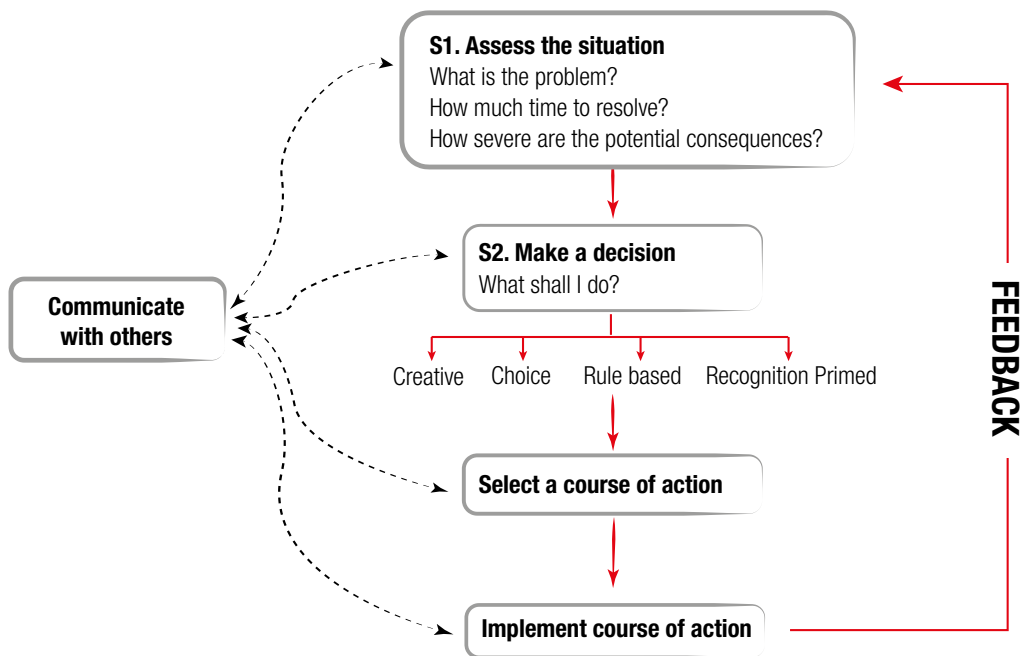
S1. Assess the situation
What is the problem?
How much time to resolve?
How severe are the potential consequences?

S2. Make a decision
What shall I do?

Creative
Choice
Rule based
Recognition Primed

Select a course of action

Implement course of action

Communicate with others

FEEDBACK